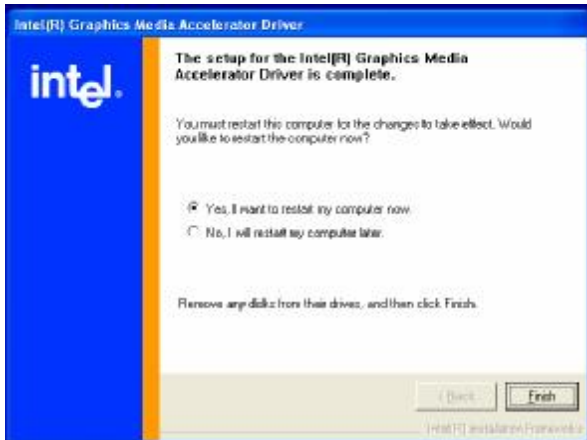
Intel(R) Graphics Media Accelerator Driver

intel.

The setup for the Intel(R) Graphics Media Accelerator Driver is complete.

You must restart this computer for the changes to take effect. Would you like to restart the computer now?

Yes, I want to restart my computer now.

No, I will restart my computer later.

Remove any disks from their drives, and then click Finish.

< Back

Finish

Intel(R) Installation Framework